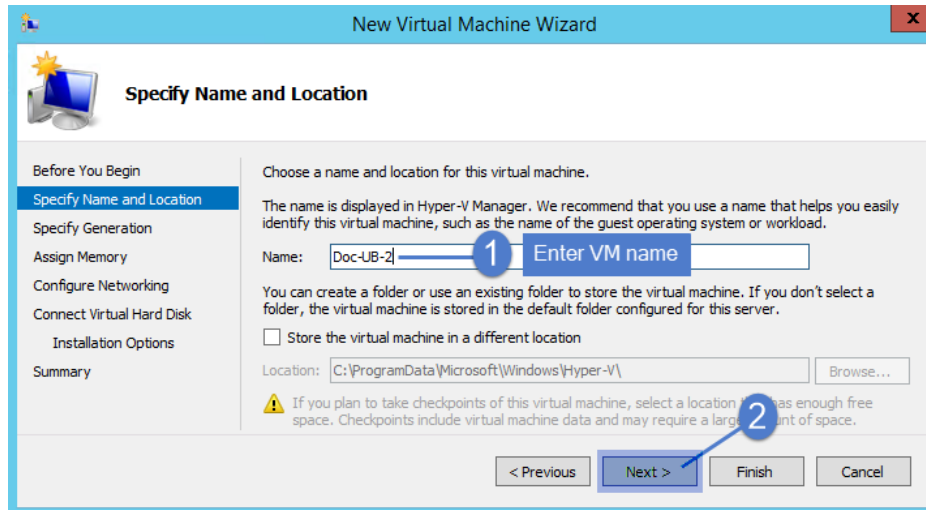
New Virtual Machine Wizard

Specify Name and Location

Before You Begin
Specify Name and Location
Specify Generation
Assign Memory
Configure Networking
Connect Virtual Hard Disk
Installation Options
Summary

Choose a name and location for this virtual machine.

The name is displayed in Hyper-V Manager. We recommend that you use a name that helps you easily identify this virtual machine, such as the name of the guest operating system or workload.

Name: Doc-UB-2

1 Enter VM name

You can create a folder or use an existing folder to store the virtual machine. If you don't select a folder, the virtual machine is stored in the default folder configured for this server.

Store the virtual machine in a different location

Location: C:\ProgramData\Microsoft\Windows\Hyper-V\ Browse...

If you plan to take checkpoints of this virtual machine, select a location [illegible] has enough free space. Checkpoints include virtual machine data and may require a larg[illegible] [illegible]nt of space.

2

< Previous Next > Finish Cancel